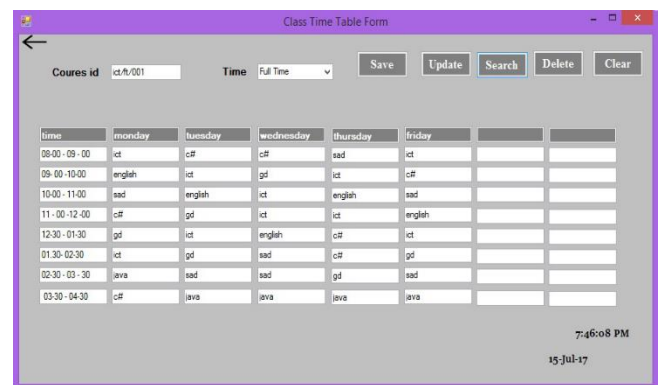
Class Time Table Form

Coures id ict/ft/001

Time Full Time

Save Update Search Delete Clear

| time | monday | tuesday | wednesday | thursday | friday | | |
|---|---|---|---|---|---|---|---|
| 08-00 - 09 - 00 | ict | c# | c# | sad | ict | | |
| 09- 00 -10-00 | english | ict | gd | ict | c# | | |
| 10-00 - 11-00 | sad | english | ict | english | sad | | |
| 11 - 00 -12 -00 | c# | gd | ict | ict | english | | |
| 12-30 - 01-30 | gd | ict | english | c# | ict | | |
| 01.30- 02-30 | ict | gd | sad | c# | gd | | |
| 02-30 - 03 - 30 | java | sad | sad | gd | sad | | |
| 03-30 - 04-30 | c# | java | java | java | java | | |

7:46:08 PM

15-Jul-17